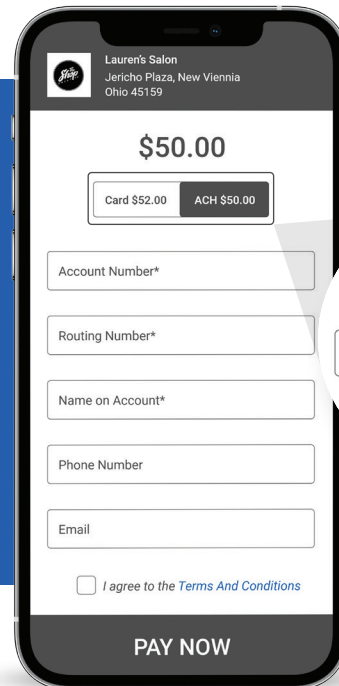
The Shop

Lauren's Salon
Jericho Plaza, New Viennia
Ohio 45159

\$50.00

Card \$52.00 | ACH \$50.00

Account Number*

Routing Number*

Name on Account*

Phone Number

Email

I agree to the Terms And Conditions

PAY NOW